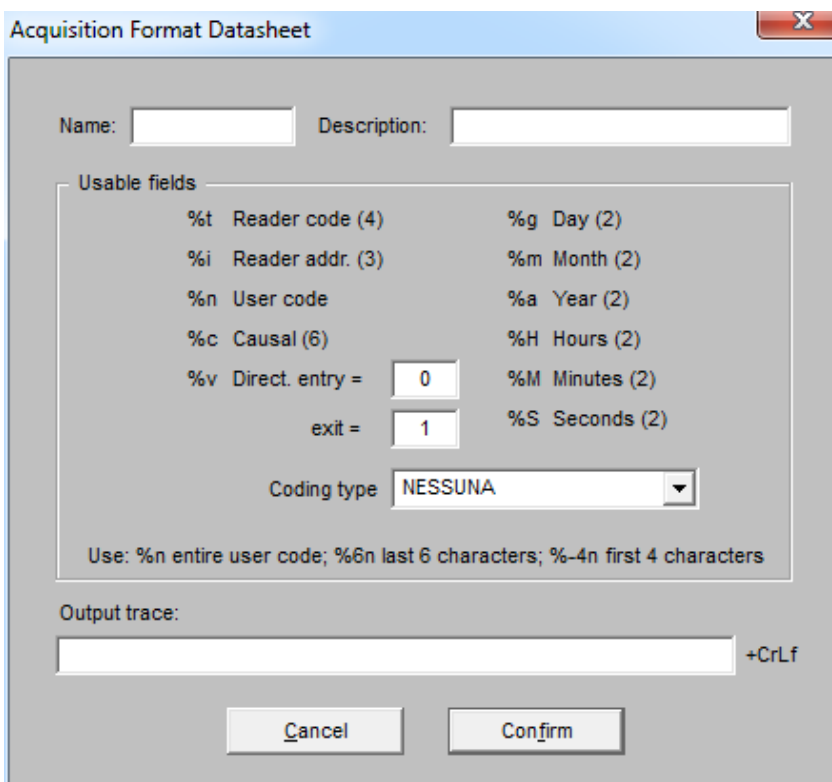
Acquisition Format Datasheet

Name: Description:

Usable fields

%t Reader code (4)
%i Reader addr. (3)
%n User code
%c Causal (6)
%v Direct. entry = 0
exit = 1

%g Day (2)
%m Month (2)
%a Year (2)
%H Hours (2)
%M Minutes (2)
%S Seconds (2)

Coding type NESSUNA

Use: %n entire user code; %6n last 6 characters; %-4n first 4 characters

Output trace:

+CrLf

Cancel Confirm